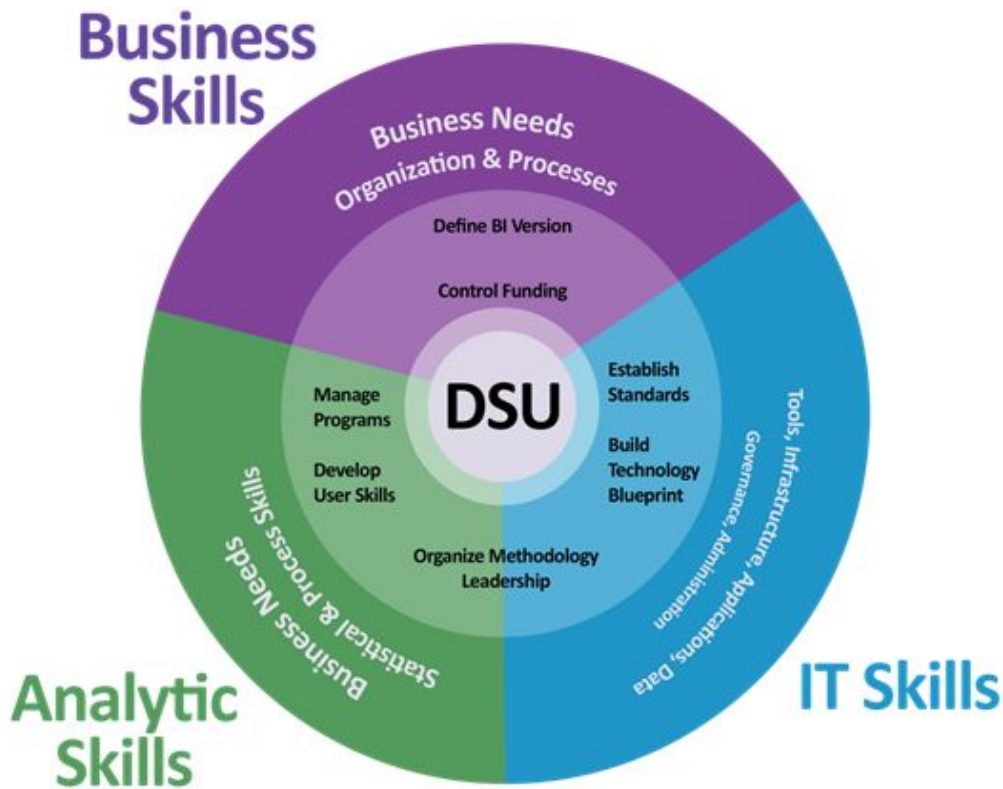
Business Skills

Business Needs
Organization & Processes

Define BI Version

Control Funding

Manage Programs

Develop User Skills

DSU

Establish Standards

Build Technology Blueprint

Organize Methodology Leadership

Statistical & Process Skills
Business Needs

Tools, Infrastructure, Applications, Data
Governance, Administration

Analytic Skills

IT Skills